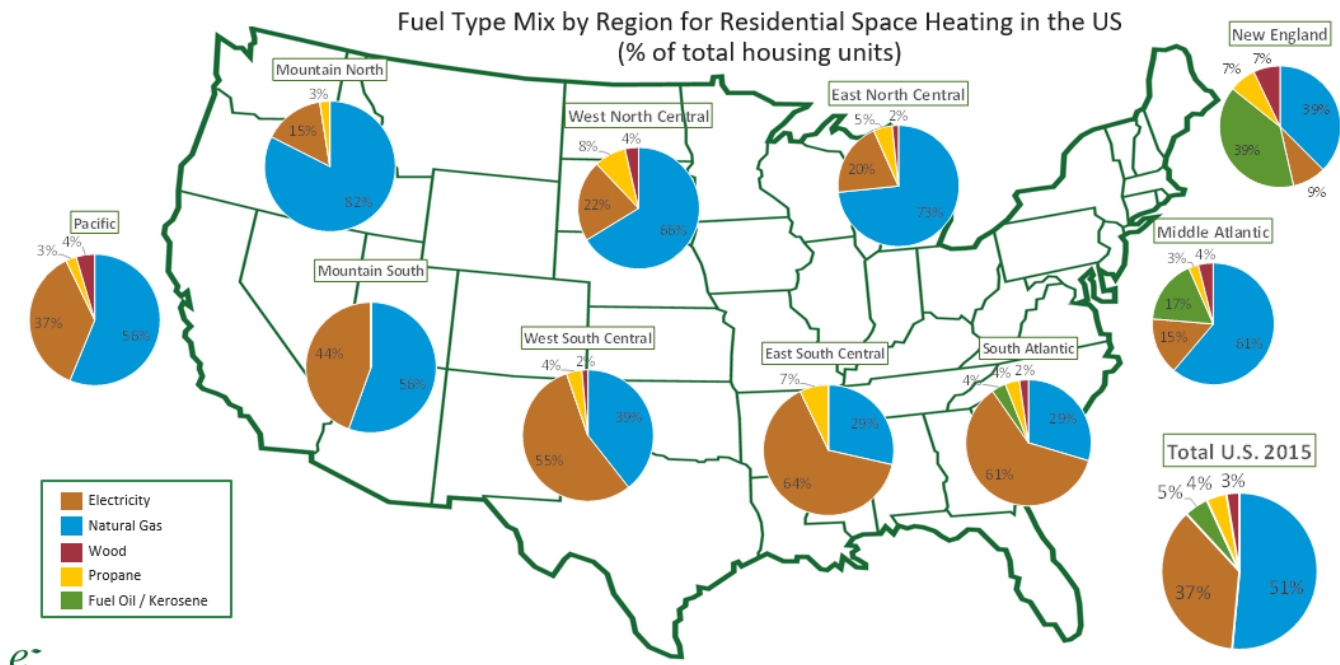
Fuel Type Mix by Region for Residential Space Heating in the US
(% of total housing units)

Mountain North
3%
15%
82%

West North Central
8%
4%
22%
66%

East North Central
5%
2%
20%
73%

New England
7%
7%
39%
39%
9%

Pacific
3%
4%
37%
56%

Mountain South
44%
56%

Middle Atlantic
3%
4%
17%
15%
61%

West South Central
4%
2%
55%
39%

East South Central
7%
29%
64%

South Atlantic
4%
4%
2%
29%
61%

Total U.S. 2015
5%
4%
3%
37%
51%

Electricity
Natural Gas
Wood
Propane
Fuel Oil / Kerosene